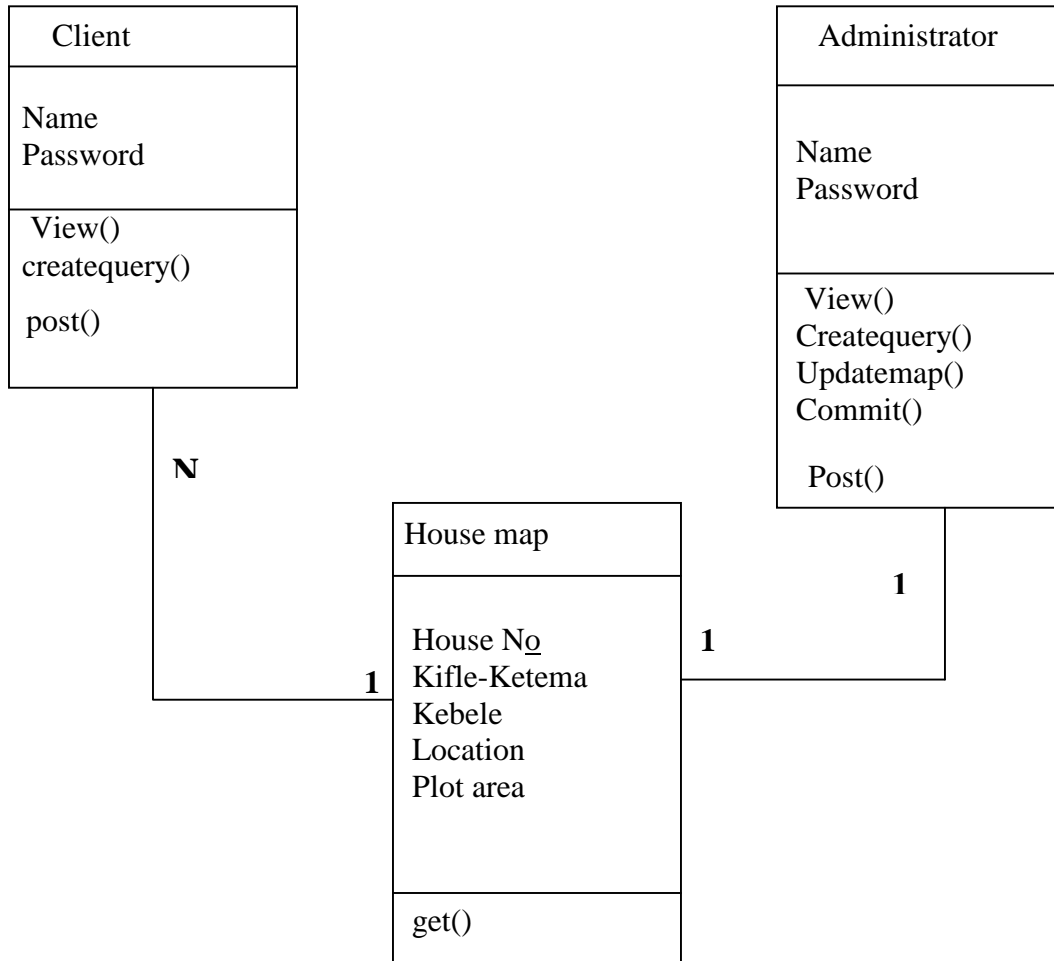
Client

Name
Password

View()
createquery()
post()

Administrator

Name
Password

View()
Createquery()
Updatemap()
Commit()
Post()

N

House map

House No
Kifle-Ketema
Kebele
Location
Plot area

get()

1

1

1